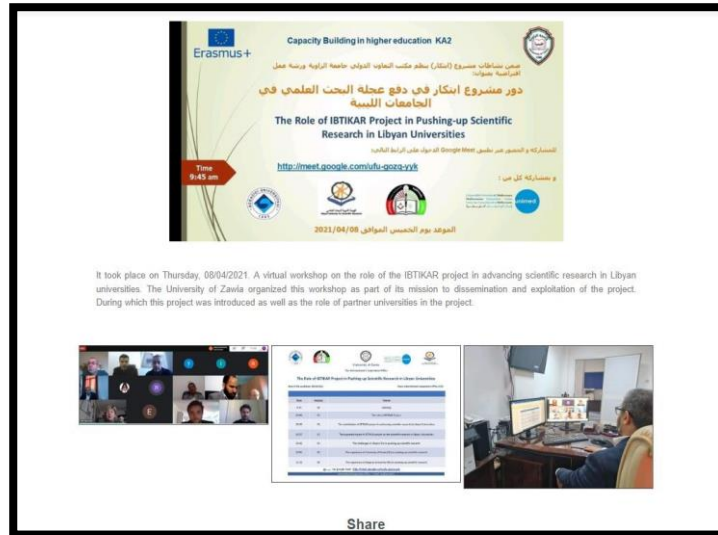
Erasmus+

Capacity Building in higher education KA2

ضمن نشاطات مشروع (ابتكار) ينظم مكتب التعاون الدولي جامعة الزاوية ورشة عمل افتراضية بعنوان:

دور مشروع ابتكار في دفع عجلة البحث العلمي في الجامعات الليبية

The Role of IBTIKAR Project in Pushing-up Scientific Research in Libyan Universities

للمشاركة و الحضور عبر تطبيق Google Meet الدخول على الرابط التالي:

http://meet.google.com/ufu-gozq-yyk

Time 9:45 am

و بمشاركة كل من :

الموعد يوم الخميس الموافق 2021/04/08

It took place on Thursday, 08/04/2021. A virtual workshop on the role of the IBTIKAR project in advancing scientific research in Libyan universities. The University of Zawia organized this workshop as part of its mission to dissemination and exploitation of the project. During which this project was introduced as well as the role of partner universities in the project.

The Role of IBTIKAR Project in Pushing-up Scientific Research in Libyan Universities

Share